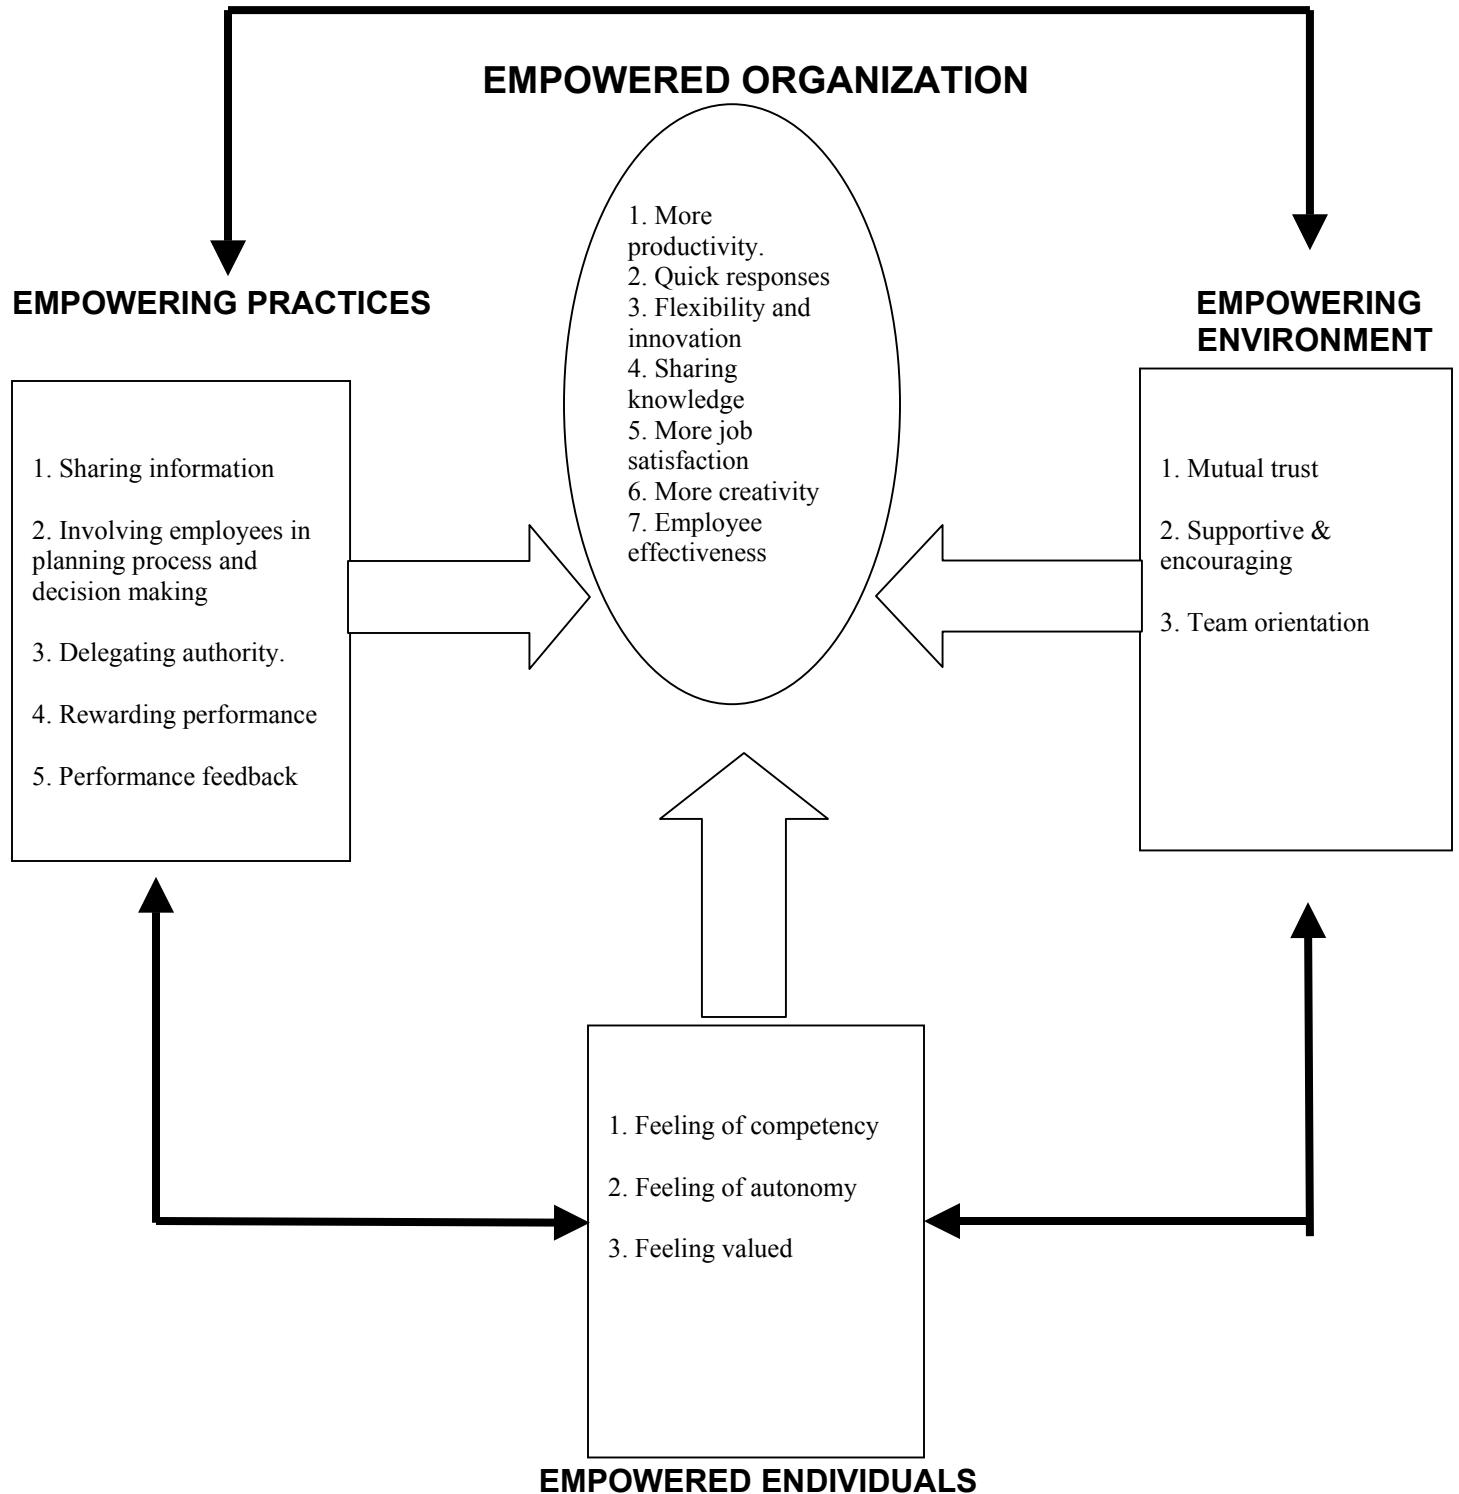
EMPOWERED ORGANIZATION

1. More productivity.
2. Quick responses
3. Flexibility and innovation
4. Sharing knowledge
5. More job satisfaction
6. More creativity
7. Employee effectiveness

EMPOWERING PRACTICES

1. Sharing information

2. Involving employees in planning process and decision making

3. Delegating authority.

4. Rewarding performance

5. Performance feedback

EMPOWERING ENVIRONMENT

1. Mutual trust

2. Supportive & encouraging

3. Team orientation

1. Feeling of competency

2. Feeling of autonomy

3. Feeling valued

EMPOWERED ENDIVIDUALS